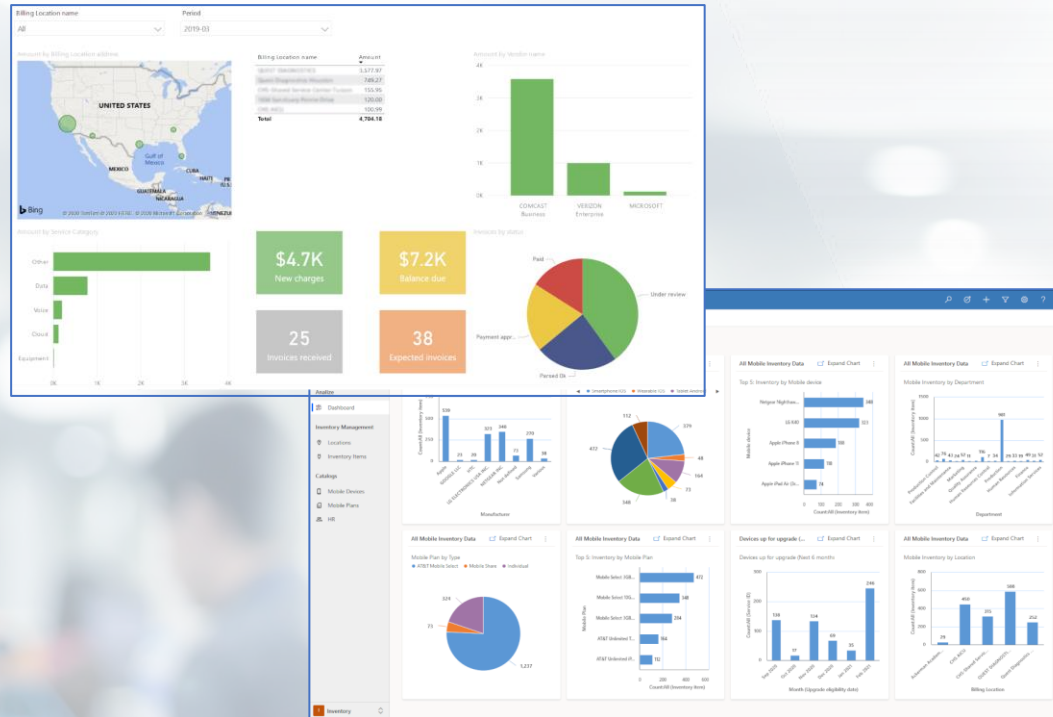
Billing Location name
All
Period
2019-03

Amount by Billing location address

UNITED STATES
MEXICO
Gulf of Mexico
CUBA
GUATEMALA
NICARAGUA
Bing
© 2020 TomTom © 2020 HERE © 2020 Microsoft Corporation

| Billing Location name | Amount |
|---|---|
| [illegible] | 3,377.97 |
| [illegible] | 749.27 |
| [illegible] | 155.95 |
| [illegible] | 120.00 |
| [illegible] | 100.99 |
| Total | 4,704.18 |

Amount by Vendor name
4K
3K
2K
1K
0K
COMCAST Business
VERIZON Enterprise
MICROSOFT

Amount by Service Category
Other
Data
Voice
Cloud
Equipment
0K 1K 2K 3K 4K

$4.7K
New charges

$7.2K
Balance due

25
Invoices received

38
Expected invoices

Invoices by status
Paid
Under review
Payment appr...
Parsed Ok

Analyze
Dashboard
Inventory Management
Locations
Inventory Items
Catalogs
Mobile Devices
Mobile Plans
HR
Inventory

All Mobile Inventory Data
Expand Chart
Top 5: Inventory by Mobile device
Netgear Nighthaw...
LG K40
Apple iPhone 8
Apple iPhone 7
Apple iPad Air (3r...
Mobile device
Count:All (Inventory Item)

All Mobile Inventory Data
Expand Chart
Mobile Inventory by Department
Department

Manufacturer

All Mobile Inventory Data
Expand Chart
Mobile Plan by Type
AT&T Mobile Select
Mobile Share
Individual
324
73
5,237

All Mobile Inventory Data
Expand Chart
Top 5: Inventory by Mobile Plan
Mobile Select 3GB...
Mobile Select 5G...
Mobile Select 3GB...
AT&T Unlimited T...
AT&T Unlimited Pl...
Mobile Plan
Count:All (Inventory Item)

Devices up for upgrade (...
Expand Chart
Devices up for upgrade (Next 6 month)
Month (Upgrade eligibility date)
Count:All (Devices (E))

All Mobile Inventory Data
Expand Chart
Mobile Inventory by Location
Billing Location